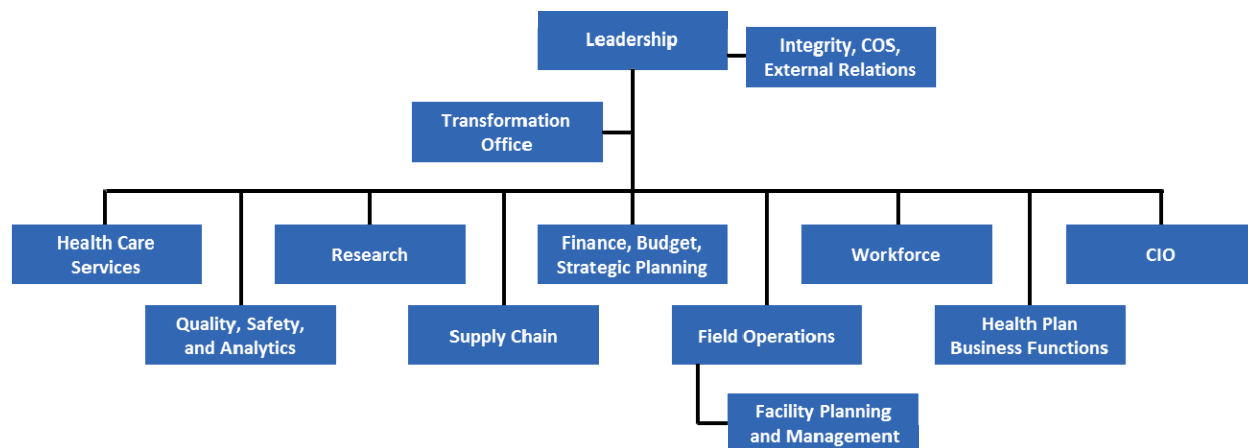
Leadership

Integrity, COS, External Relations

Transformation Office

Health Care Services

Quality, Safety, and Analytics

Research

Supply Chain

Finance, Budget, Strategic Planning

Field Operations

Facility Planning and Management

Workforce

Health Plan Business Functions

CIO